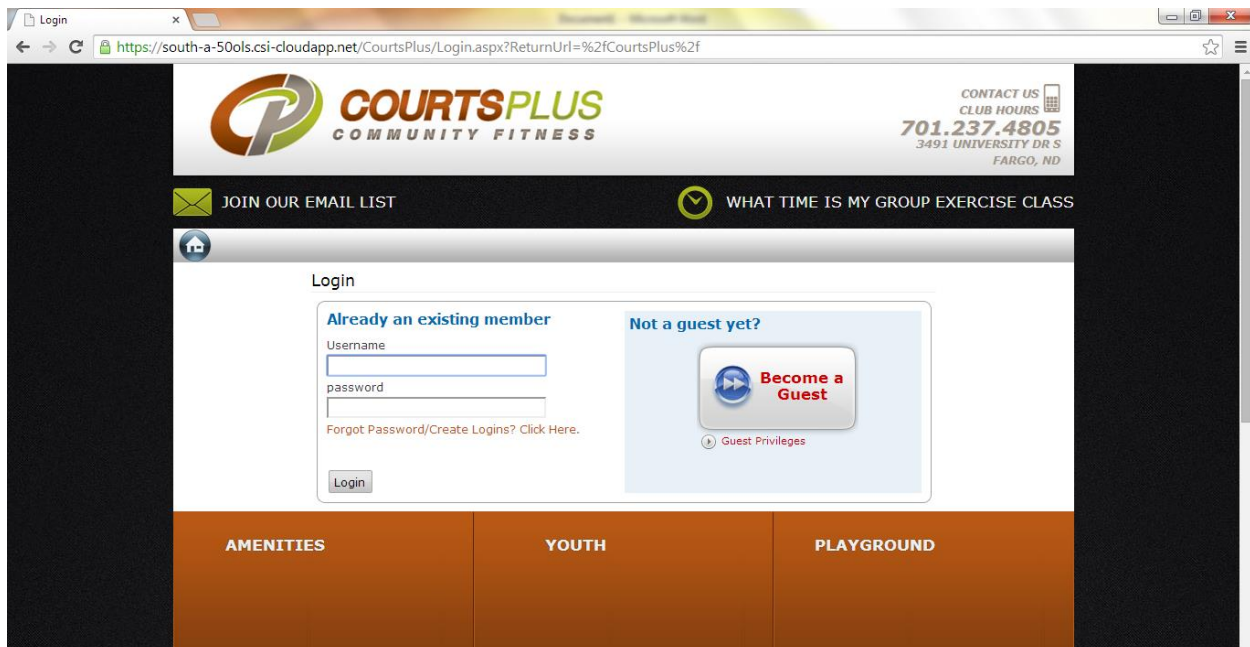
Login ×

Document1 - Microsoft Word

https://south-a-50ols.csi-cloudapp.net/CourtsPlus/Login.aspx?ReturnUrl=%2fCourtsPlus%2f

COURTSPLUS
COMMUNITY FITNESS

CONTACT US
CLUB HOURS
701.237.4805
3491 UNIVERSITY DR S
FARGO, ND

JOIN OUR EMAIL LIST

WHAT TIME IS MY GROUP EXERCISE CLASS

Login

Already an existing member

Username

password

Forgot Password/Create Logins? Click Here.

Login

Not a guest yet?

Become a Guest

Guest Privileges

AMENITIES

YOUTH

PLAYGROUND